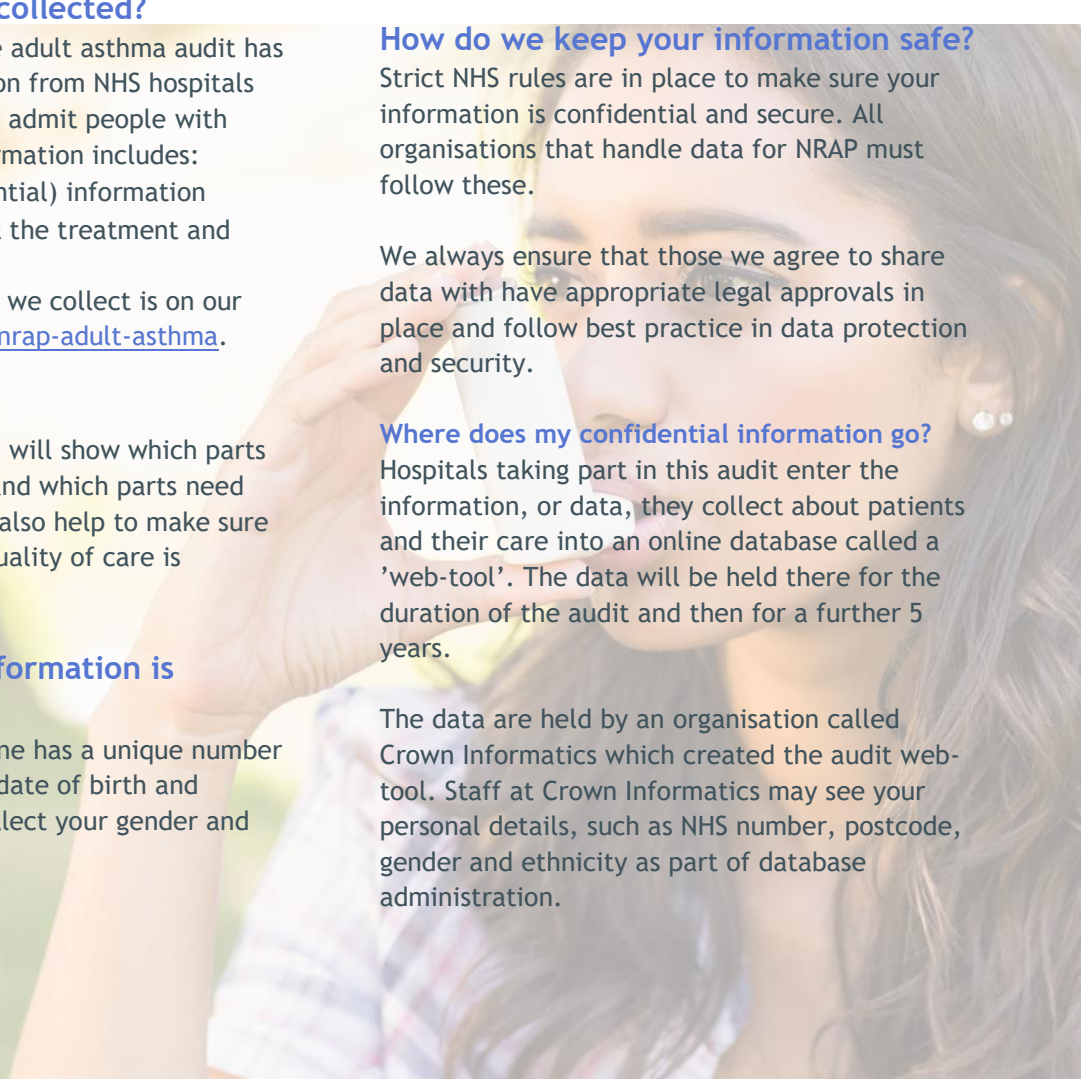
collected?

e adult asthma audit has on from NHS hospitals admit people with rmation includes: ntial) information the treatment and

we collect is on our nrap-adult-asthma.

will show which parts nd which parts need also help to make sure uality of care is

formation is

ne has a unique number date of birth and llect your gender and

How do we keep your information safe?
Strict NHS rules are in place to make sure your information is confidential and secure. All organisations that handle data for NRAP must follow these.

We always ensure that those we agree to share data with have appropriate legal approvals in place and follow best practice in data protection and security.

Where does my confidential information go?
Hospitals taking part in this audit enter the information, or data, they collect about patients and their care into an online database called a 'web-tool'. The data will be held there for the duration of the audit and then for a further 5 years.

The data are held by an organisation called Crown Informatics which created the audit web-tool. Staff at Crown Informatics may see your personal details, such as NHS number, postcode, gender and ethnicity as part of database administration.